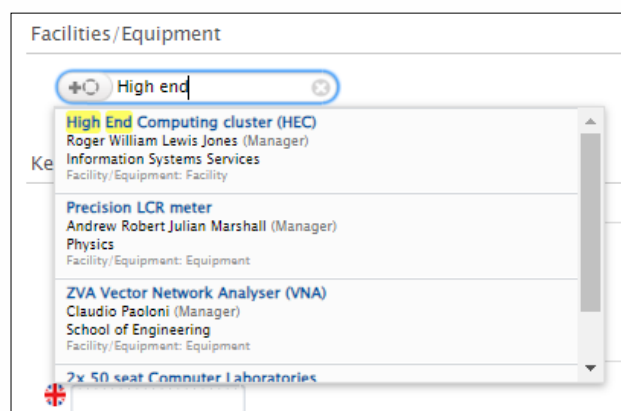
Facilities/Equipment

High end

Ke

High End Computing cluster (HEC)
Roger William Lewis Jones (Manager)
Information Systems Services
Facility/Equipment: Facility

Precision LCR meter
Andrew Robert Julian Marshall (Manager)
Physics
Facility/Equipment: Equipment

ZVA Vector Network Analyser (VNA)
Claudio Paoloni (Manager)
School of Engineering
Facility/Equipment: Equipment

2x 50 seat Computer Laboratories